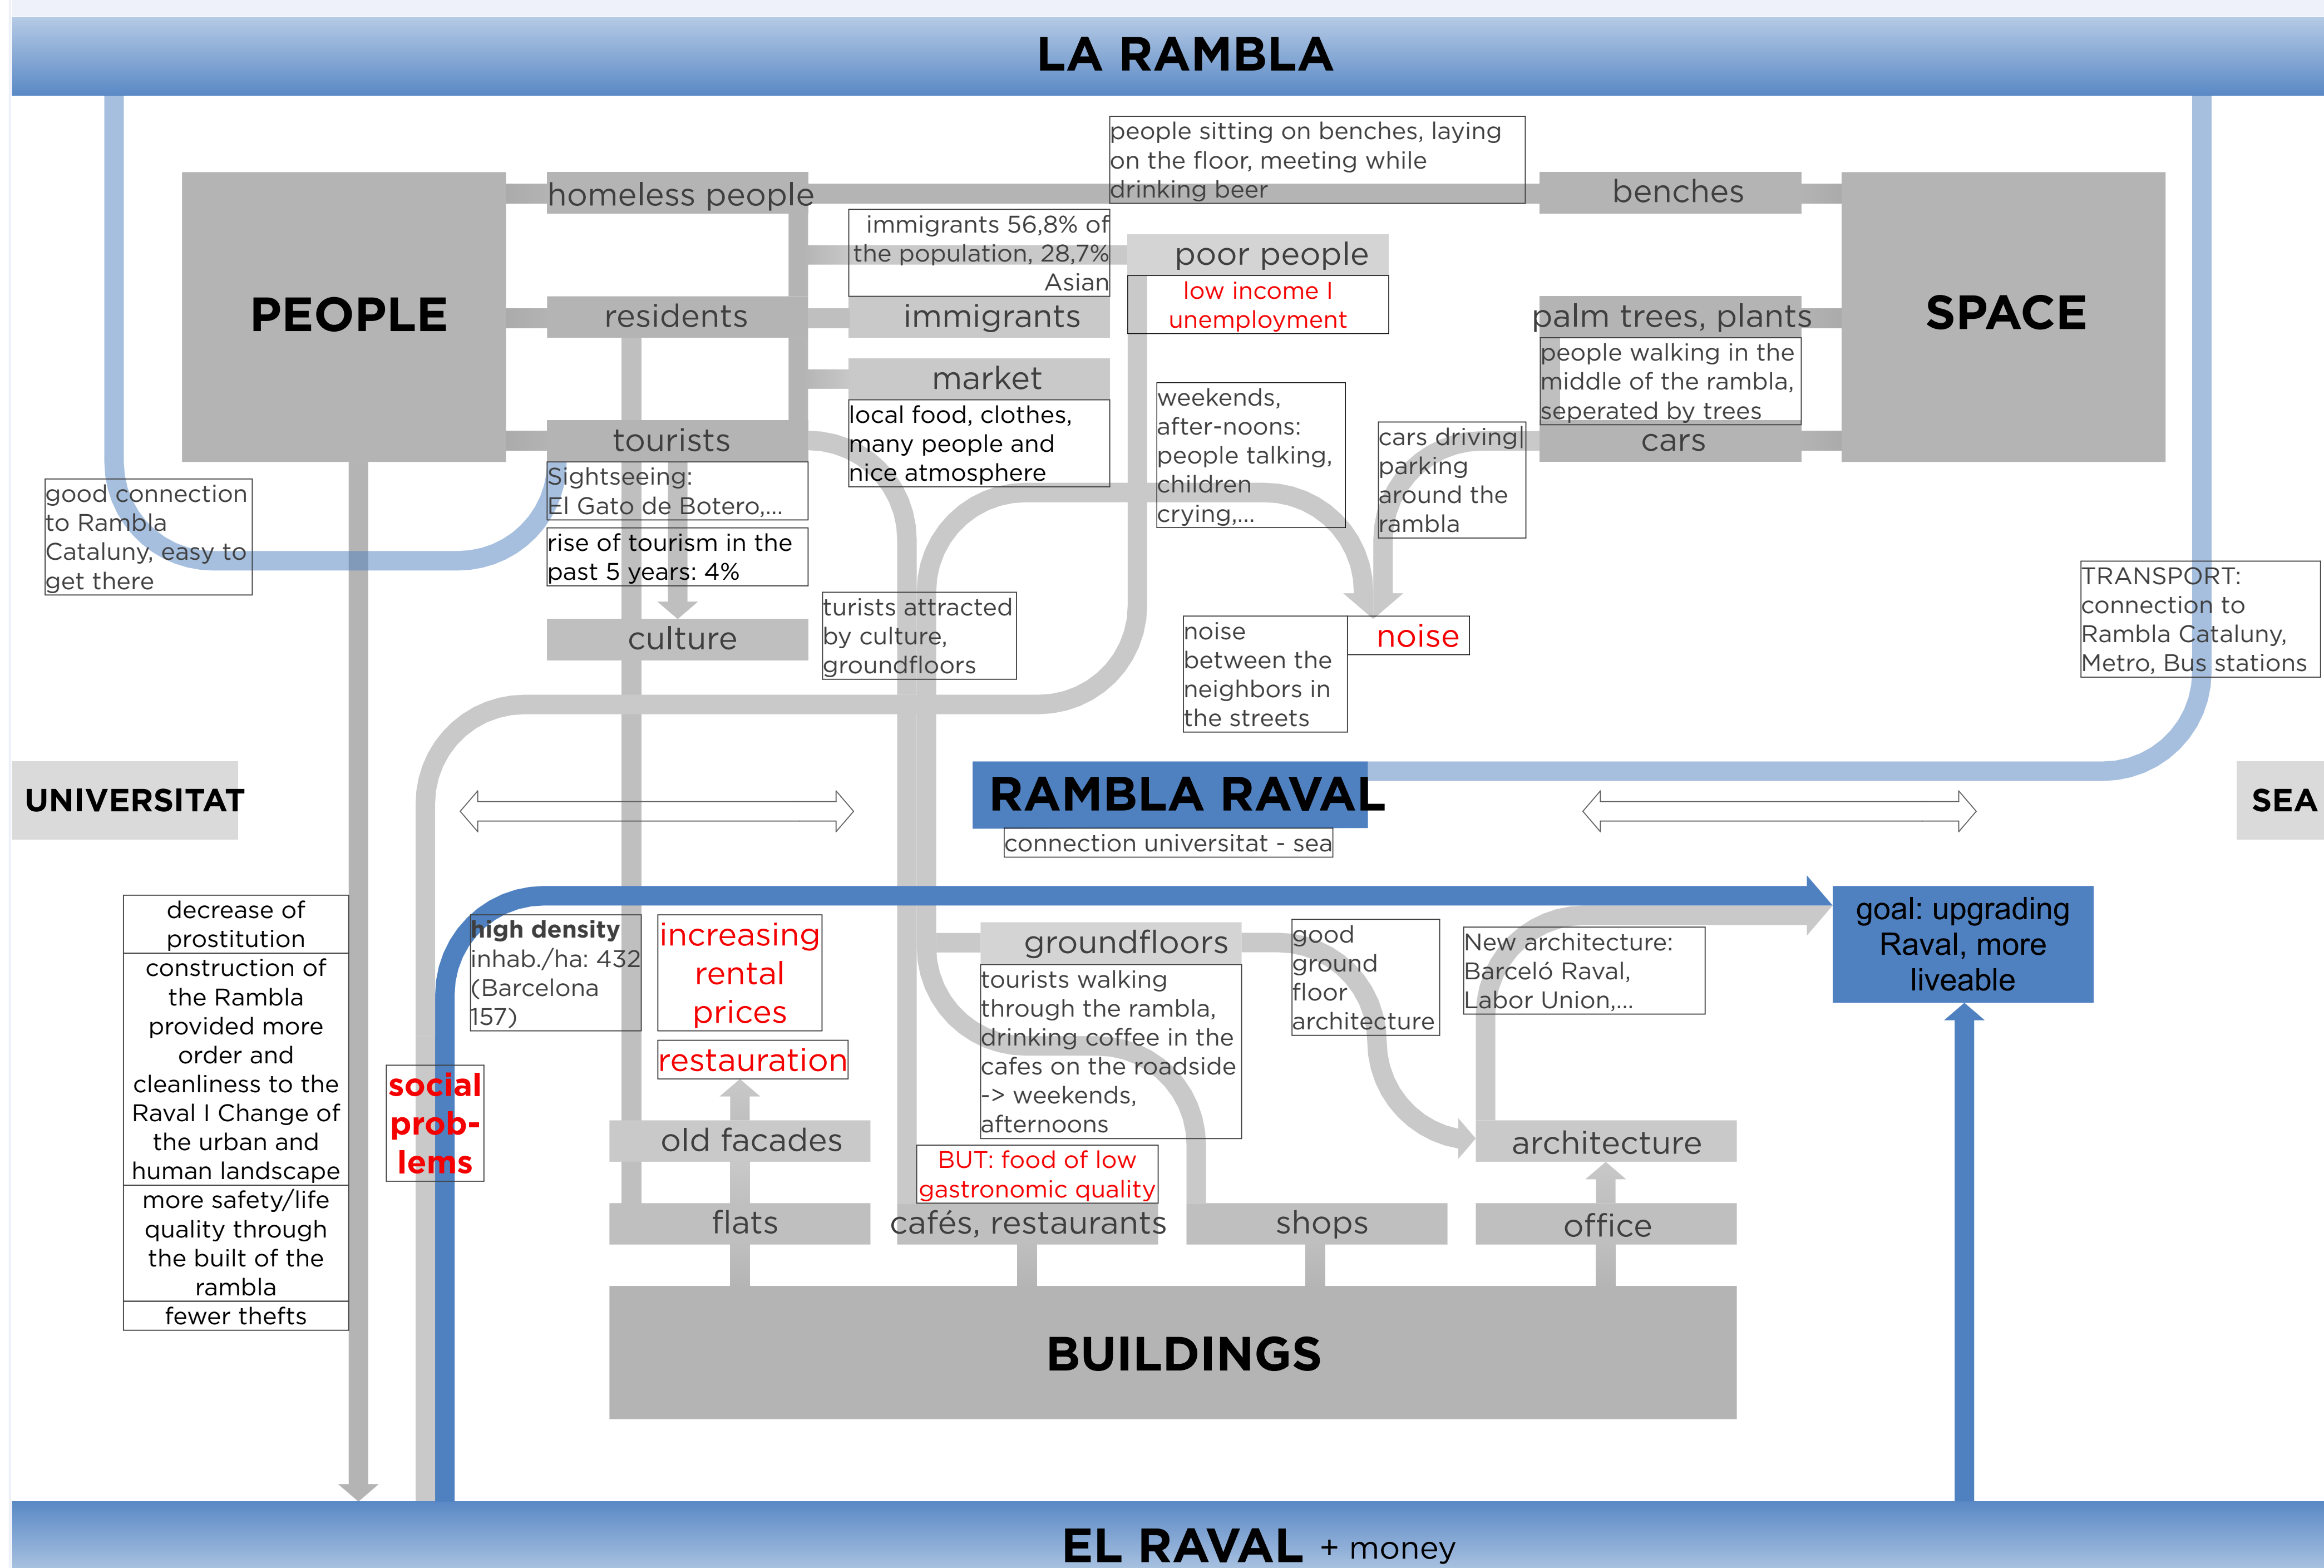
LA RAMBLA

people sitting on benches, laying on the floor, meeting while drinking beer

PEOPLE

homeless people

benches

immigrants 56,8% of the population, 28,7% Asian

poor people

low income I unemployment

residents

immigrants

palm trees, plants

SPACE

people walking in the middle of the rambla, seperated by trees

market

local food, clothes, many people and nice atmosphere

weekends, after-noons: people talking, children crying,...

cars driving| parking around the rambla

tourists

cars

Sightseeing: El Gato de Botero,...

good connection to Rambla Cataluny, easy to get there

rise of tourism in the past 5 years: 4%

TRANSPORT: connection to Rambla Cataluny, Metro, Bus stations

culture

turists attracted by culture, groundfloors

noise between the neighbors in the streets

noise

UNIVERSITAT

RAMBLA RAVAL

connection universitat - sea

SEA

decrease of prostitution

construction of the Rambla provided more order and cleanliness to the Raval I Change of the urban and human landscape

more safety/life quality through the built of the rambla

fewer thefts

high density inhab./ha: 432 (Barcelona 157)

increasing rental prices

groundfloors

good ground floor architecture

New architecture: Barceló Raval, Labor Union,...

goal: upgrading Raval, more liveable

tourists walking through the rambla, drinking coffee in the cafes on the roadside -> weekends, afternoons

restauration

social prob-lems

old facades

architecture

BUT: food of low gastronomic quality

flats

cafés, restaurants

shops

office

BUILDINGS

EL RAVAL + money